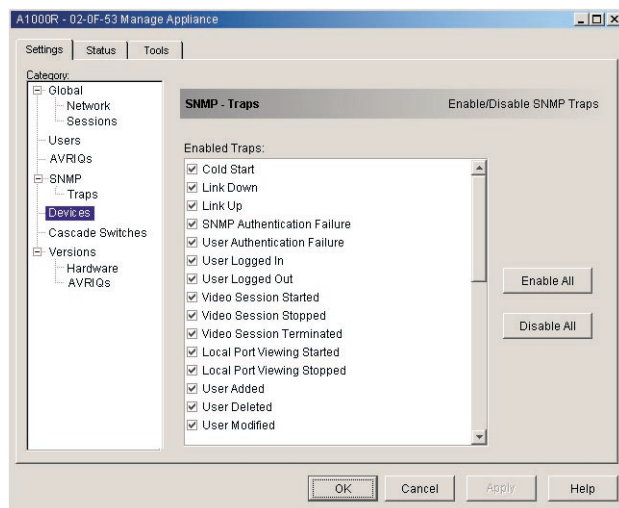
A1000R - 02-0F-53 Manage Appliance

Settings | Status | Tools

Category:
Global
Network
Sessions
Users
AVRIQs
SNMP
Traps
Devices
Cascade Switches
Versions
Hardware
AVRIQs

SNMP - Traps

Enable/Disable SNMP Traps

Enabled Traps:
Cold Start
Link Down
Link Up
SNMP Authentication Failure
User Authentication Failure
User Logged In
User Logged Out
Video Session Started
Video Session Stopped
Video Session Terminated
Local Port Viewing Started
Local Port Viewing Stopped
User Added
User Deleted
User Modified

Enable All

Disable All

OK | Cancel | Apply | Help